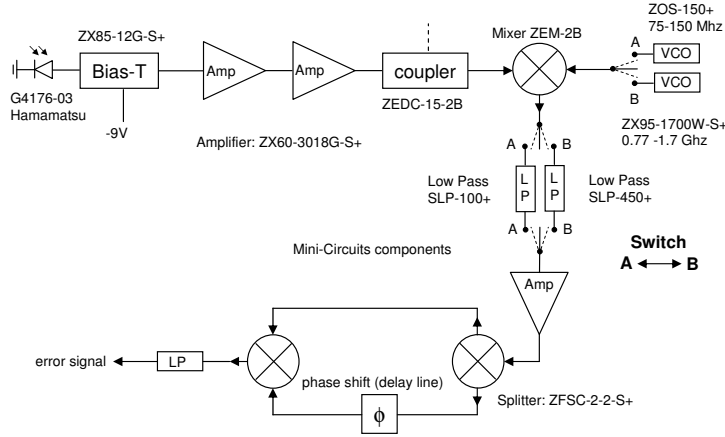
ZX85-12G-S+

Bias-T

-9V

G4176-03
Hamamatsu

Amp

Amp

Amplifier: ZX60-3018G-S+

coupler

ZEDC-15-2B

Mixer ZEM-2B

ZOS-150+
75-150 Mhz

A

VCO

VCO

B

ZX95-1700W-S+
0.77 -1.7 Ghz

A

B

L P

L P

Low Pass
SLP-100+

Low Pass
SLP-450+

A

B

Mini-Circuits components

Switch
A ⟷ B

Amp

error signal

LP

phase shift (delay line)

$\phi$

Splitter: ZFSC-2-2-S+